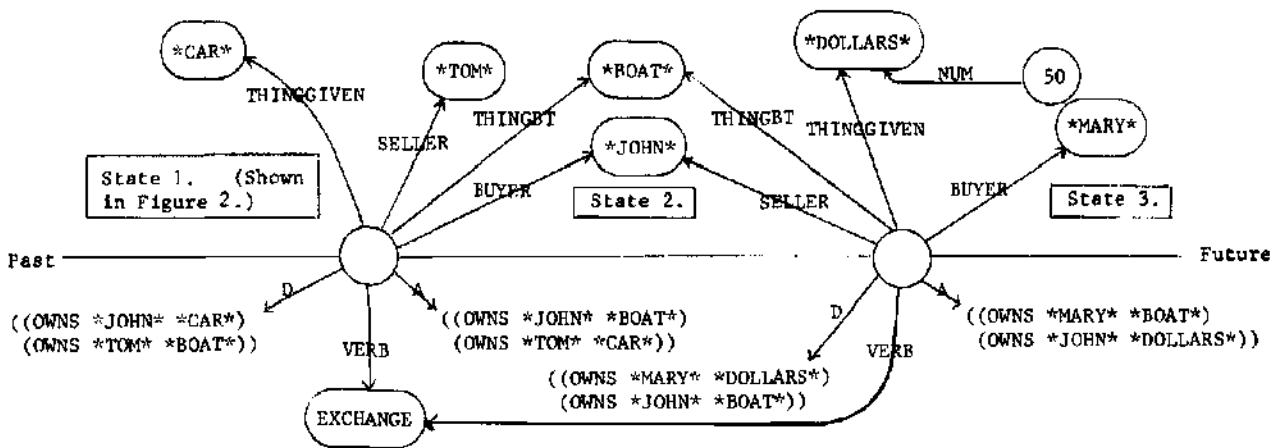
*CAR*

*TOM*

*BOAT*

*DOLLARS*

NUM

50

*MARY*

THINGGIVEN

SELLER

THINGBT

THINGBT

THINGGIVEN

*JOHN*

State 1. (Shown in Figure 2.)

BUYER

State 2.

SELLER

BUYER

State 3.

Past

Future

D

A

D

A

((OWNS *JOHN* *CAR*) (OWNS *TOM* *BOAT*))

VERB

((OWNS *JOHN* *BOAT*) (OWNS *TOM* *CAR*))

VERB

((OWNS *MARY* *BOAT*) (OWNS *JOHN* *DOLLARS*))

((OWNS *MARY* *DOLLARS*) (OWNS *JOHN* *BOAT*))

EXCHANGE